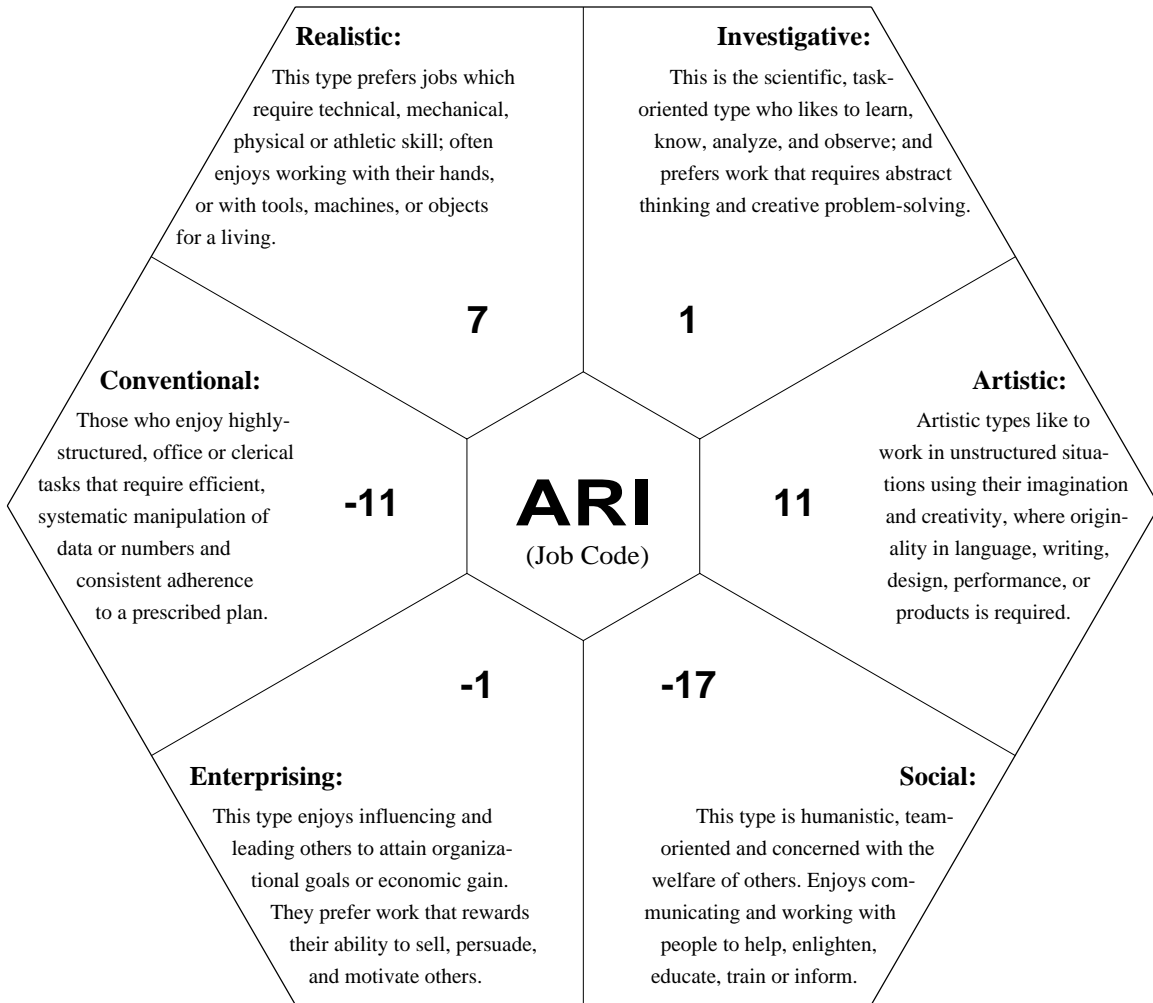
**Realistic:**
This type prefers jobs which require technical, mechanical, physical or athletic skill; often enjoys working with their hands, or with tools, machines, or objects for a living.

**Investigative:**
This is the scientific, task-oriented type who likes to learn, know, analyze, and observe; and prefers work that requires abstract thinking and creative problem-solving.

7

1

**Conventional:**
Those who enjoy highly-structured, office or clerical tasks that require efficient, systematic manipulation of data or numbers and consistent adherence to a prescribed plan.

-11

ARI
(Job Code)

11

**Artistic:**
Artistic types like to work in unstructured situations using their imagination and creativity, where originality in language, writing, design, performance, or products is required.

-1

-17

**Enterprising:**
This type enjoys influencing and leading others to attain organizational goals or economic gain. They prefer work that rewards their ability to sell, persuade, and motivate others.

**Social:**
This type is humanistic, team-oriented and concerned with the welfare of others. Enjoys communicating and working with people to help, enlighten, educate, train or inform.